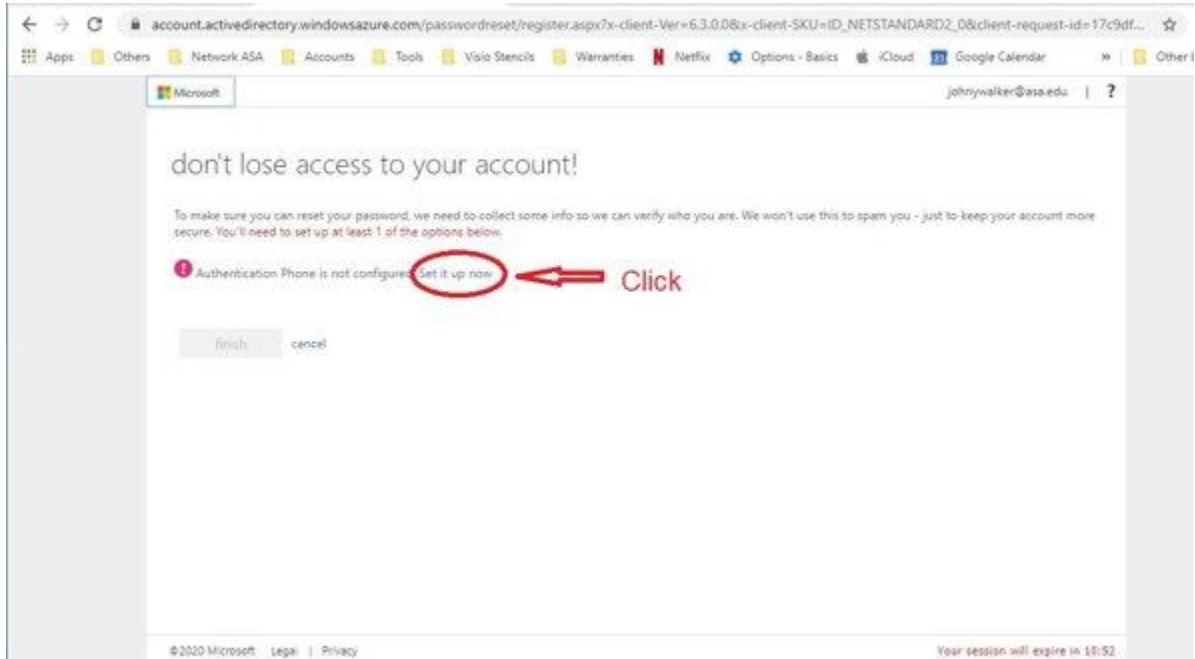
account.activedirectory.windowsazure.com/passwordreset/register.aspx?x-client-Ver=6.3.0.0&x-client-SKU=ID_NETSTANDARD2_0&client-request-id=17c9df...

Apps Others Network ASA Accounts Tools Visio Stencils Warranties Netflix Options - Basics iCloud Google Calendar » Other

Microsoft

johnywalker@asa.edu | ?

don't lose access to your account!

To make sure you can reset your password, we need to collect some info so we can verify who you are. We won't use this to spam you - just to keep your account more secure. You'll need to set up at least 1 of the options below.

Authentication Phone is not configured. Set it up now

Click

finish cancel

©2020 Microsoft Legal | Privacy

Your session will expire in 14:52